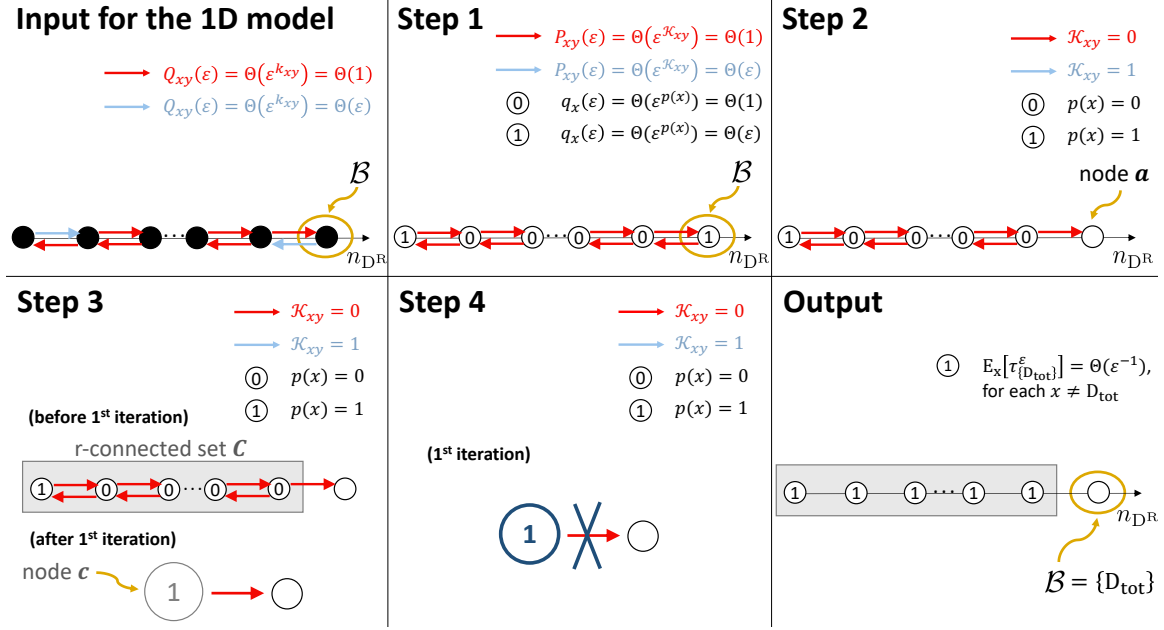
Input for the 1D model

$Q_{xy}(\varepsilon) = \Theta(\varepsilon^{k_{xy}}) = \Theta(1)$

$Q_{xy}(\varepsilon) = \Theta(\varepsilon^{k_{xy}}) = \Theta(\varepsilon)$

$\mathcal{B}$

$n_{\mathrm{D^R}}$

Step 1

$P_{xy}(\varepsilon) = \Theta(\varepsilon^{\mathcal{K}_{xy}}) = \Theta(1)$

$P_{xy}(\varepsilon) = \Theta(\varepsilon^{\mathcal{K}_{xy}}) = \Theta(\varepsilon)$

0 $q_x(\varepsilon) = \Theta(\varepsilon^{p(x)}) = \Theta(1)$

1 $q_x(\varepsilon) = \Theta(\varepsilon^{p(x)}) = \Theta(\varepsilon)$

$\mathcal{B}$

1 0 0 ··· 0 1

$n_{\mathrm{D^R}}$

Step 2

$\mathcal{K}_{xy} = 0$

$\mathcal{K}_{xy} = 1$

0 $p(x) = 0$

1 $p(x) = 1$

node $\boldsymbol{a}$

1 0 0 ··· 0 0

$n_{\mathrm{D^R}}$

Step 3

$\mathcal{K}_{xy} = 0$

$\mathcal{K}_{xy} = 1$

0 $p(x) = 0$

1 $p(x) = 1$

(before 1st iteration)

r-connected set $\boldsymbol{C}$

1 0 0 ··· 0 0

(after 1st iteration)

node $\boldsymbol{c}$

1

Step 4

$\mathcal{K}_{xy} = 0$

$\mathcal{K}_{xy} = 1$

0 $p(x) = 0$

1 $p(x) = 1$

(1st iteration)

1

Output

1 $\mathrm{E_x}[\tau^{\varepsilon}_{\{\mathrm{D_{tot}}\}}] = \Theta(\varepsilon^{-1})$, for each $x \neq \mathrm{D_{tot}}$

1 1 1 ··· 1 1

$n_{\mathrm{D^R}}$

$\mathcal{B} = \{\mathrm{D_{tot}}\}$